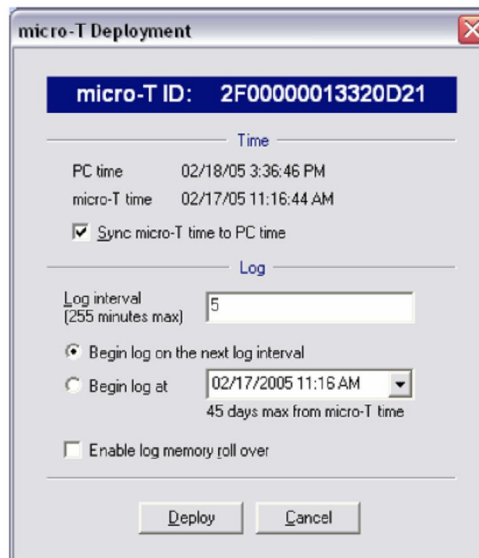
micro-T Deployment

micro-T ID: 2F00000013320D21

Time

PC time 02/18/05 3:36:46 PM

micro-T time 02/17/05 11:16:44 AM

Sync micro-T time to PC time

Log

Log interval (255 minutes max) 5

Begin log on the next log interval

Begin log at 02/17/2005 11:16 AM

45 days max from micro-T time

Enable log memory roll over

Deploy Cancel